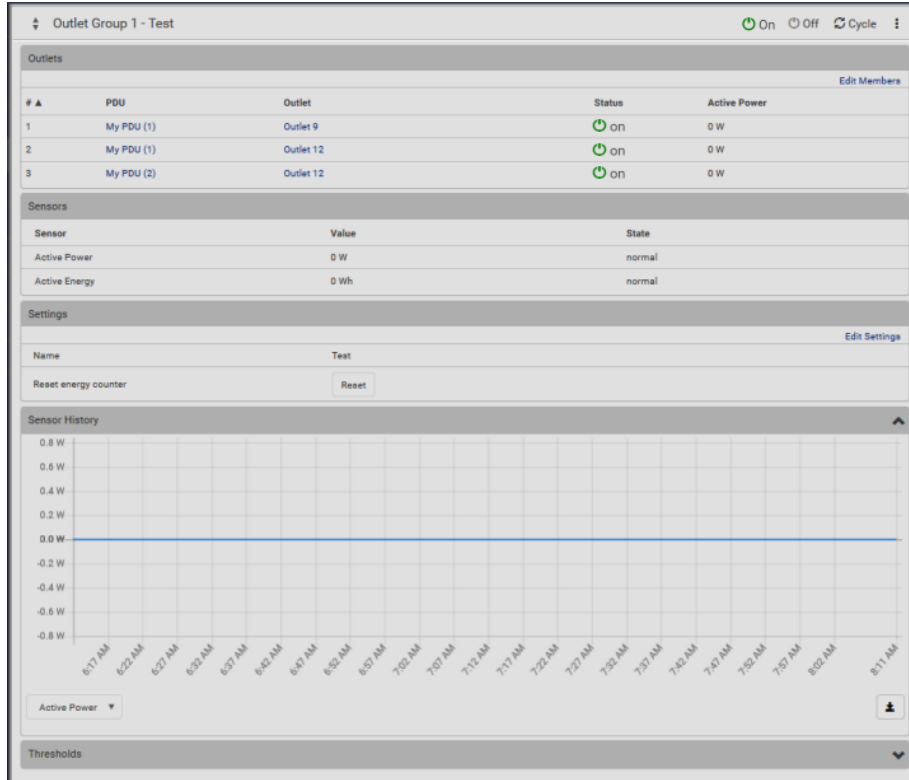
Outlet Group 1 - Test

On Off Cycle

Outlets

Edit Members

| # ▲ | PDU | Outlet | Status | Active Power |
|---|---|---|---|---|
| 1 | My PDU (1) | Outlet 9 | on | 0 W |
| 2 | My PDU (1) | Outlet 12 | on | 0 W |
| 3 | My PDU (2) | Outlet 12 | on | 0 W |

Sensors

| Sensor | Value | State |
|---|---|---|
| Active Power | 0 W | normal |
| Active Energy | 0 Wh | normal |

Settings

Edit Settings

| Name | Test |
|---|---|
| Reset energy counter | Reset |

Sensor History

0.8 W
0.6 W
0.4 W
0.2 W
0.0 W
-0.2 W
-0.4 W
-0.6 W
-0.8 W

6:17 AM 6:22 AM 6:27 AM 6:32 AM 6:37 AM 6:42 AM 6:47 AM 6:52 AM 6:57 AM 7:02 AM 7:07 AM 7:12 AM 7:17 AM 7:22 AM 7:27 AM 7:32 AM 7:37 AM 7:42 AM 7:47 AM 7:52 AM 7:57 AM 8:02 AM 8:11 AM

Active Power ▼

Thresholds